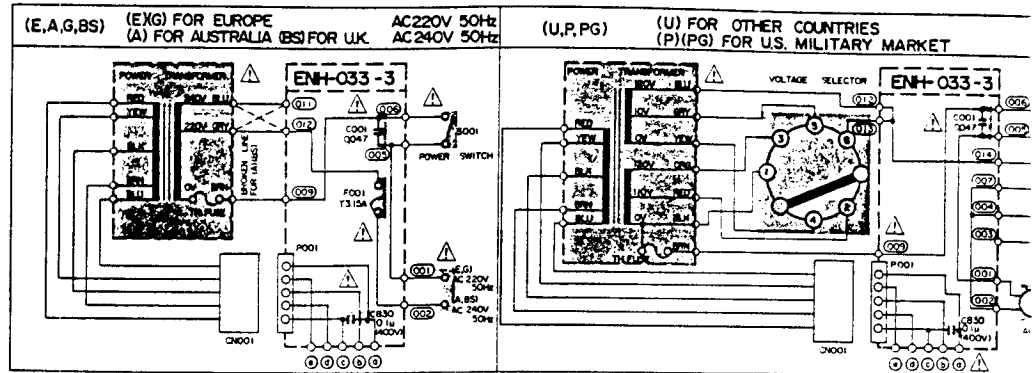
(E,A,G,BS)
(E)(G) FOR EUROPE
(A) FOR AUSTRALIA (BS) FOR U.K.
AC220V 50Hz
AC240V 50Hz

POWER TRANSFORMER
⚠
ENH-033-3
RED
YEW
BLK
BRN
BLU
240V BLU
220V GRY
0V
TH.FUSE
011
012
009
006
005
⚠
⚠
C001 .0047
S001
POWER SWITCH
BROKEN LINE FOR (A)(BS)
F001 T315A
⚠
P001
⚠
001
002
⚠
(E,G) AC 220V 50Hz
(A,BS) AC 240V 50Hz
C830 .01u (400V)
CN001
e d c b a

(U,P,PG)
(U) FOR OTHER COUNTRIES
(P)(PG) FOR U.S. MILITARY MARKET

POWER TRANSFORMER
⚠
VOLTAGE SELECTOR
ENH-033-3
RED
YEW
BLK
BRN
BLU
120V BLU
0V BRN
0V GRY
0V
240V ORN
110V RED
BRN
TH.FUSE
012
013
1
2
3
4
5
6
⚠
C001 .0047
006
007
014
007
004
003
001
002
009
P001
C830 .01u (400V)
CN001
e d c b a
⚠
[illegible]